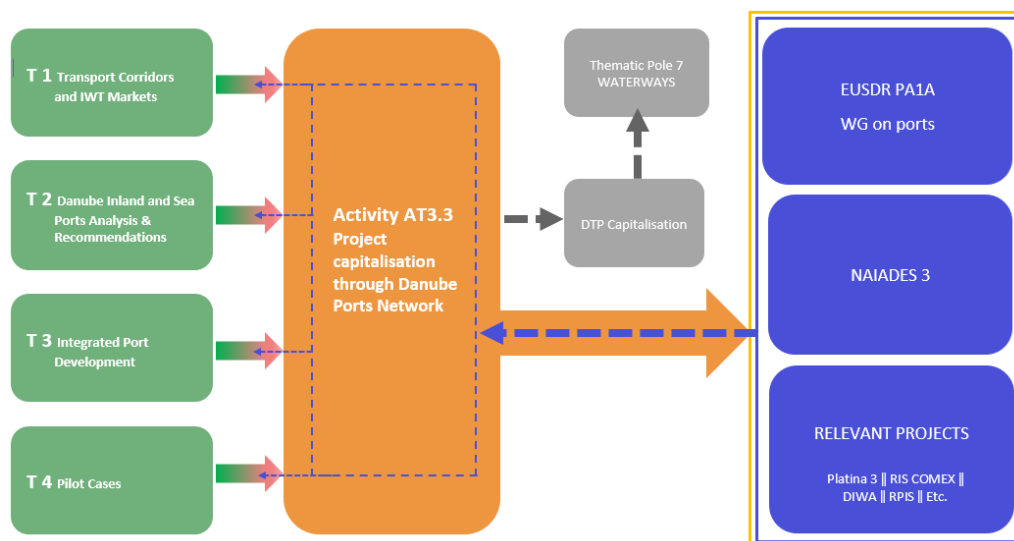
T 1 Transport Corridors and IWT Markets

T 2 Danube Inland and Sea Ports Analysis & Recommendations

T 3 Integrated Port Development

T 4 Pilot Cases

Activity AT3.3 Project capitalisation through Danube Ports Network

Thematic Pole 7 WATERWAYS

DTP Capitalisation

EUSDR PA1A

WG on ports

NAIADES 3

RELEVANT PROJECTS

Platina 3 || RIS COMEX || DIWA || RPIS || Etc.